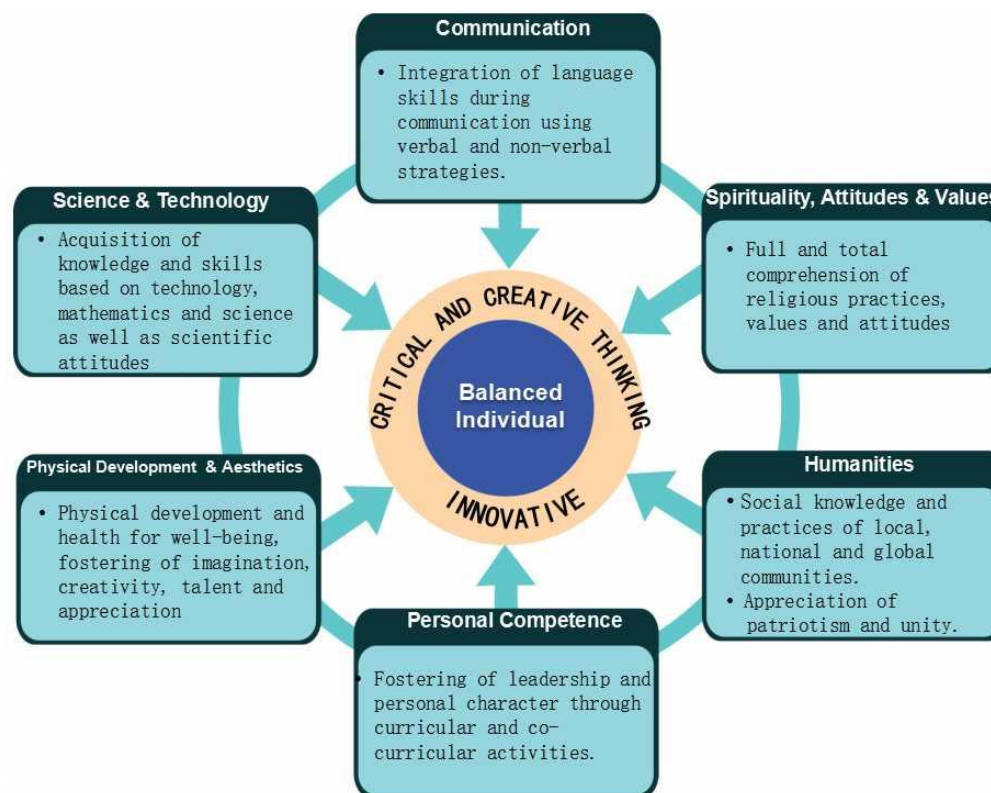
Communication

• Integration of language skills during communication using verbal and non-verbal strategies.

Science & Technology

• Acquisition of knowledge and skills based on technology, mathematics and science as well as scientific attitudes

Spirituality, Attitudes & Values

• Full and total comprehension of religious practices, values and attitudes

CRITICAL AND CREATIVE THINKING

Balanced Individual

INNOVATIVE

Physical Development & Aesthetics

• Physical development and health for well-being, fostering of imagination, creativity, talent and appreciation

Humanities

• Social knowledge and practices of local, national and global communities.

• Appreciation of patriotism and unity.

Personal Competence

• Fostering of leadership and personal character through curricular and co-curricular activities.